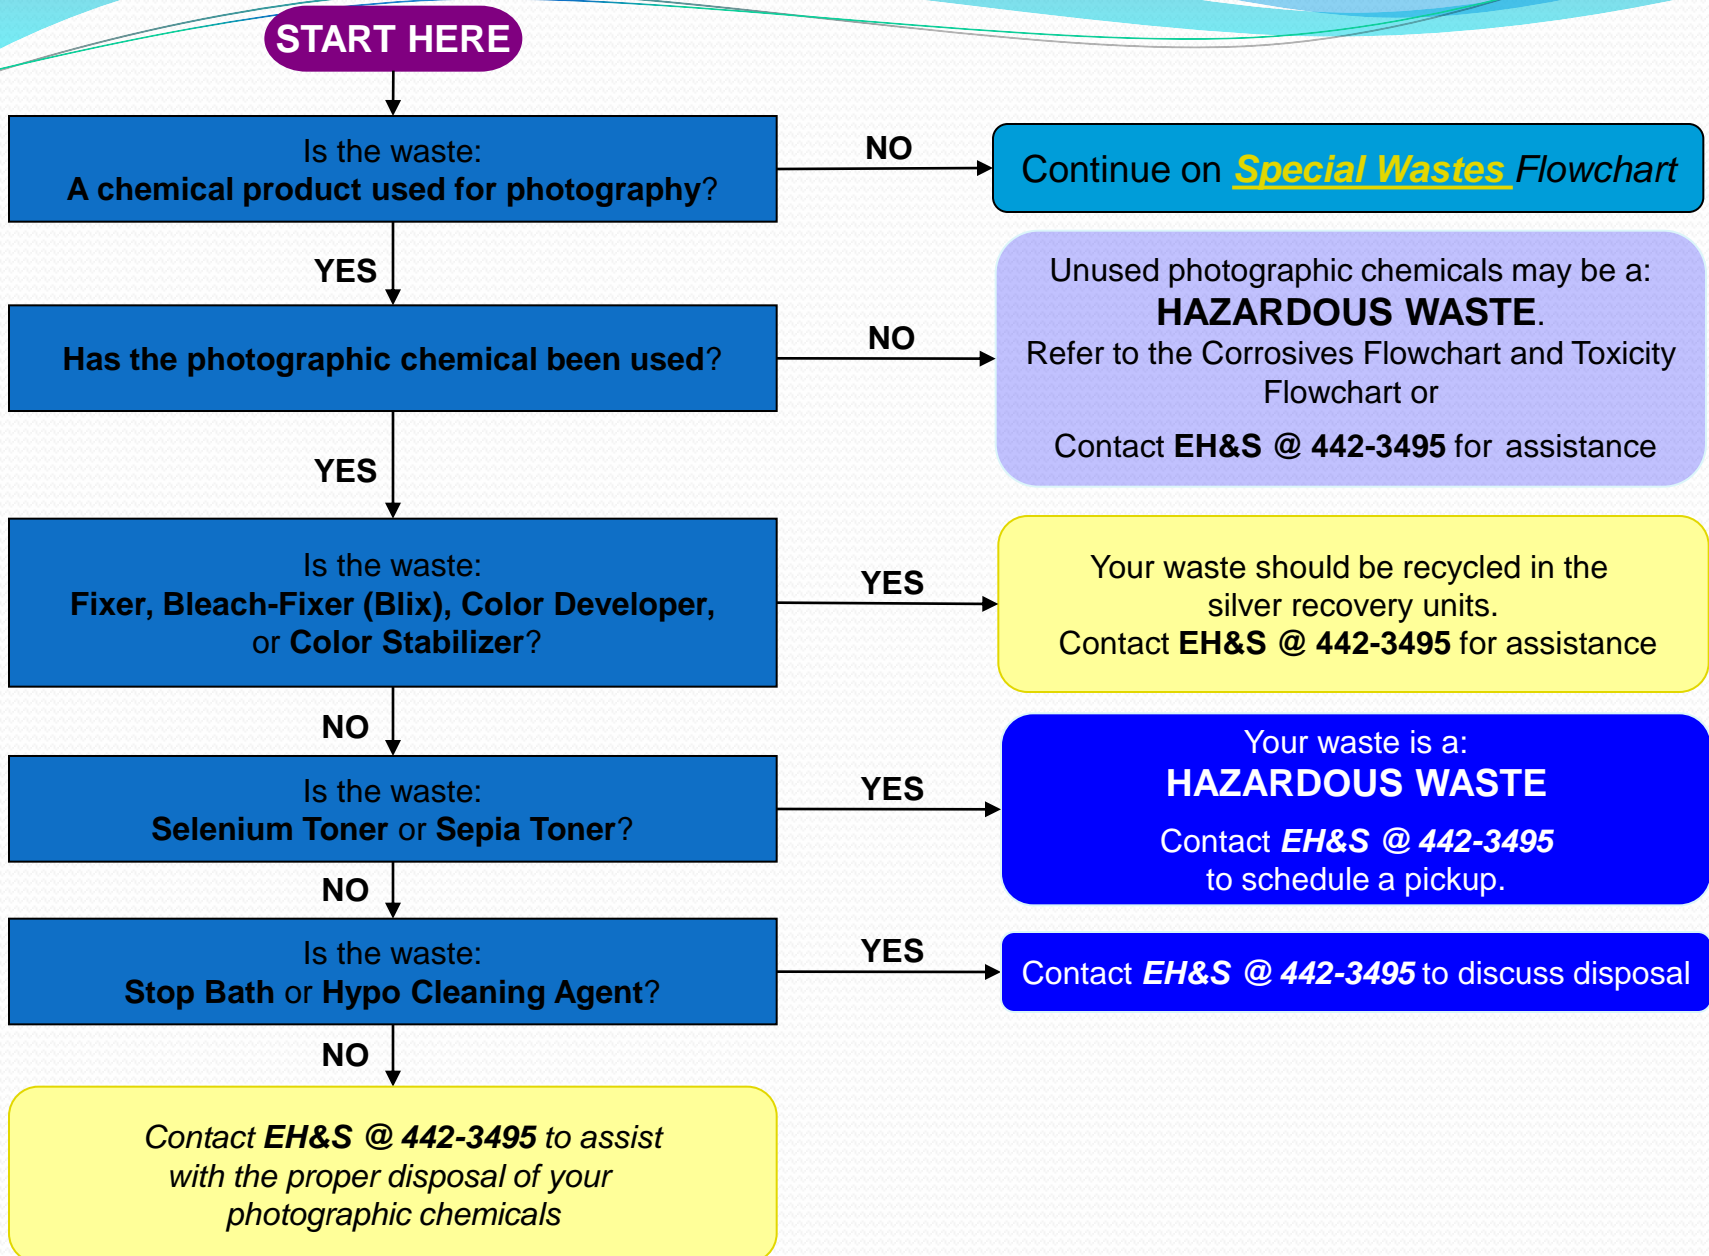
START HERE

Is the waste:
A chemical product used for photography?

NO

Continue on Special Wastes Flowchart

YES

Has the photographic chemical been used?

NO

Unused photographic chemicals may be a:
HAZARDOUS WASTE.
Refer to the Corrosives Flowchart and Toxicity Flowchart or

Contact EH&S @ 442-3495 for assistance

YES

Is the waste:
Fixer, Bleach-Fixer (Blix), Color Developer, or Color Stabilizer?

YES

Your waste should be recycled in the silver recovery units.
Contact EH&S @ 442-3495 for assistance

NO

Is the waste:
Selenium Toner or Sepia Toner?

YES

Your waste is a:
HAZARDOUS WASTE
Contact EH&S @ 442-3495 to schedule a pickup.

NO

Is the waste:
Stop Bath or Hypo Cleaning Agent?

YES

Contact EH&S @ 442-3495 to discuss disposal

NO

Contact EH&S @ 442-3495 to assist with the proper disposal of your photographic chemicals